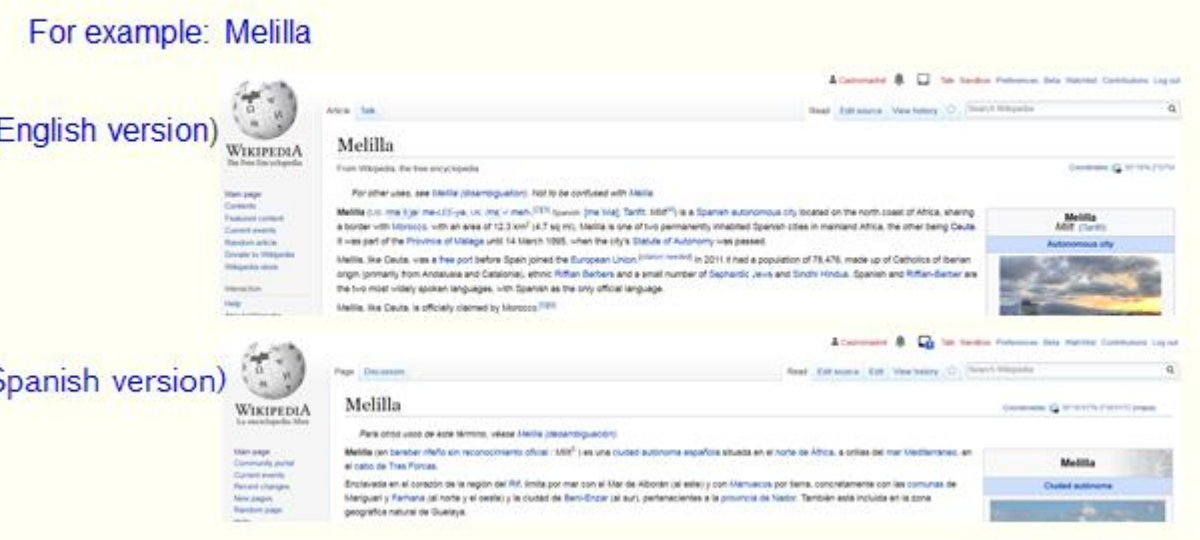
For example: Melilla

English version)

WIKIPEDIA
The Free Encyclopedia

Castromadrid Talk Sandbox Preferences Beta Watchlist Contributions Log out

Article Talk

Read Edit source View history Search Wikipedia

Melilla

From Wikipedia, the free encyclopedia

Coordinates: 35°18'N 2°57'W

For other uses, see Melilla (disambiguation). Not to be confused with Mella.

Melilla (UK: /məˈliːjə/ mə-LEE-yə, US: /məˈliːə/ mə-LEE-ə; Spanish: [meˈliʎa]; Tarifit: Mlilt) is a Spanish autonomous city located on the north coast of Africa, sharing a border with Morocco, with an area of 12.3 km² (4.7 sq mi). Melilla is one of two permanently inhabited Spanish cities in mainland Africa, the other being Ceuta. It was part of the Province of Málaga until 14 March 1995, when the city's Statute of Autonomy was passed.

Melilla, like Ceuta, was a free port before Spain joined the European Union.[citation needed] In 2011 it had a population of 78,476, made up of Catholics of Iberian origin (primarily from Andalusia and Catalonia), ethnic Riffian Berbers and a small number of Sephardic Jews and Sindhi Hindus. Spanish and Riffian-Berber are the two most widely spoken languages, with Spanish as the only official language.

Melilla, like Ceuta, is officially claimed by Morocco.[10]

Melilla
Mlilt (Tarifit)
Autonomous city

Main page
Contents
Featured content
Current events
Random article
Donate to Wikipedia
Wikipedia store
Interaction
Help

Spanish version)

WIKIPEDIA
La enciclopedia libre

Castromadrid Talk Sandbox Preferences Beta Watchlist Contributions Log out

Page Discussion

Read Edit source Edit View history Search Wikipedia

Melilla

Coordenadas: 35°18'07"N 2°56'47"O (mapa)

Para otros usos de este término, véase Melilla (desambiguación).

Melilla (en bereber rifeño sin reconocimiento oficial: Mlilt) es una ciudad autónoma española situada en el norte de África, a orillas del mar Mediterráneo, en el cabo de Tres Forcas.

Enclavada en el corazón de la región del Rif, limita por mar con el Mar de Alborán (al este) y con Marruecos por tierra, concretamente con las comunas de Mariguari y Farhana (al norte y al oeste) y la ciudad de Beni-Enzar (al sur), pertenecientes a la provincia de Nador. También está incluida en la zona geográfica natural de Guelaya.

Melilla
Ciudad autónoma

Main page
Community portal
Current events
Recent changes
New pages
Random page